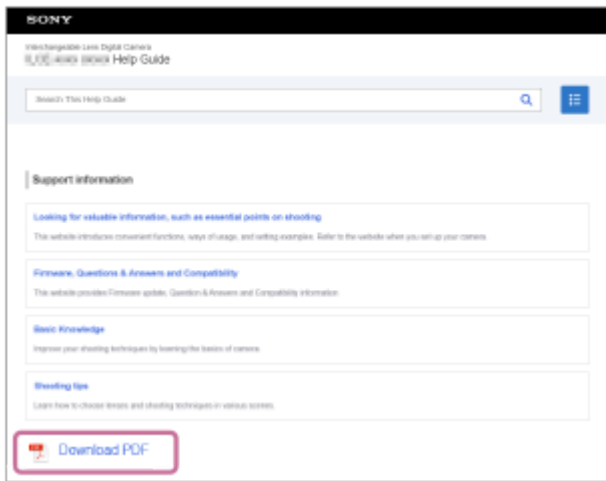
SONY

Interchangeable Lens Digital Camera
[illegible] Help Guide

Search This Help Guide

Support information

Looking for valuable information, such as essential points on shooting

This website introduces convenient functions, ways of usage, and setting examples. Refer to the website when you set up your camera.

Firmware, Questions & Answers and Compatibility

This website provides Firmware update, Question & Answers and Compatibility information.

Basic Knowledge

Improve your shooting techniques by learning the basics of camera.

Shooting tips

Learn how to choose lenses and shooting techniques in various scenes.

Download PDF